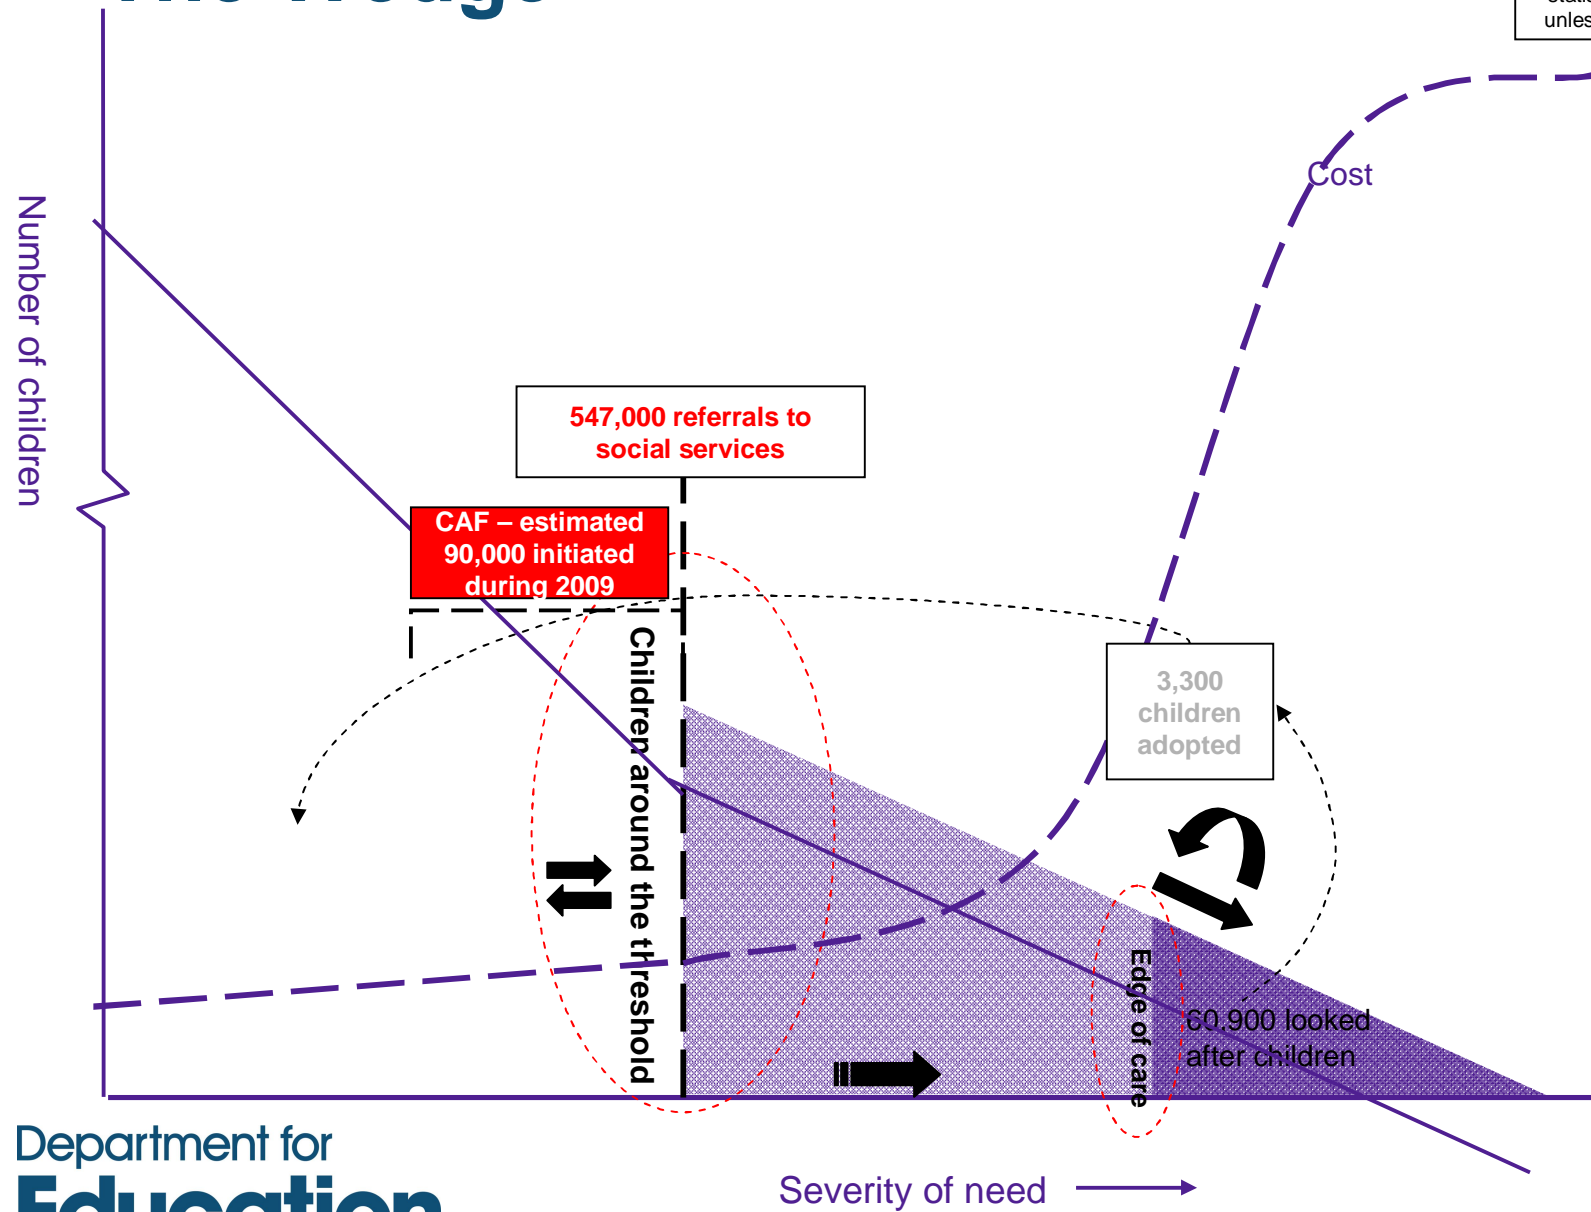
unles

Cost

Number of children

547,000 referrals to social services

CAF – estimated 90,000 initiated during 2009

Children around the threshold

3,300 children adopted

Edge of care

60,900 looked after children

Department for Education

Severity of need